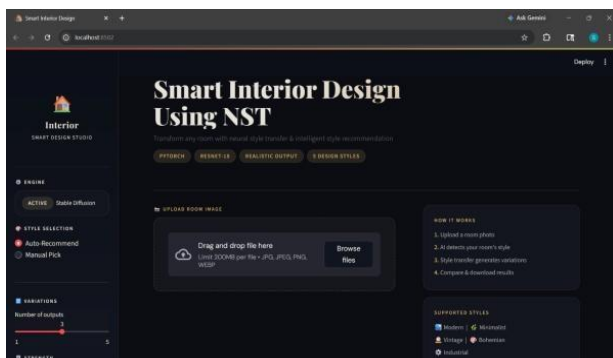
Smart Interior Design × +

Ask Gemini

localhost:8502

Deploy

Interior
SMART DESIGN STUDIO

ENGINE
ACTIVE Stable Diffusion

STYLE SELECTION
Auto-Recommend
Manual Pick

VARIATIONS
Number of outputs
3
1 5

Smart Interior Design Using NST

Transform any room with neural style transfer & intelligent style recommendation

PYTORCH RESNET-18 REALISTIC OUTPUT 5 DESIGN STYLES

UPLOAD ROOM IMAGE

Drag and drop file here
Limit 200MB per file • JPG, JPEG, PNG, WEBP

Browse files

HOW IT WORKS
1. Upload a room photo
2. AI detects your room's style
3. Style transfer generates variations
4. Compare & download results

SUPPORTED STYLES
Modern | Minimalist
Vintage | Bohemian
Industrial